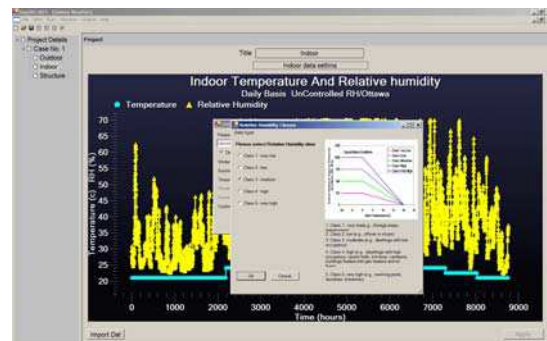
Project Details
Case No. 1
Outdoor
Indoor
Structure

Project

Title Indoor

Indoor data setting

Indoor Temperature And Relative humidity
Daily Basis UnControlled RH/Ottawa

Temperature Relative Humidity

Temperature (c) RH (%)

70
65
60
55
50
45
40
35
30
25
20

0 1000 2000 3000 4000 5000 6000 7000 8000 9000
Time (hours)

Interior Humidity Classes

Please select Relative Humidity class

Class 1: low
Class 2: low
Class 3: medium
Class 4: high
Class 5: very high

OK Cancel

Import Dat

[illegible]